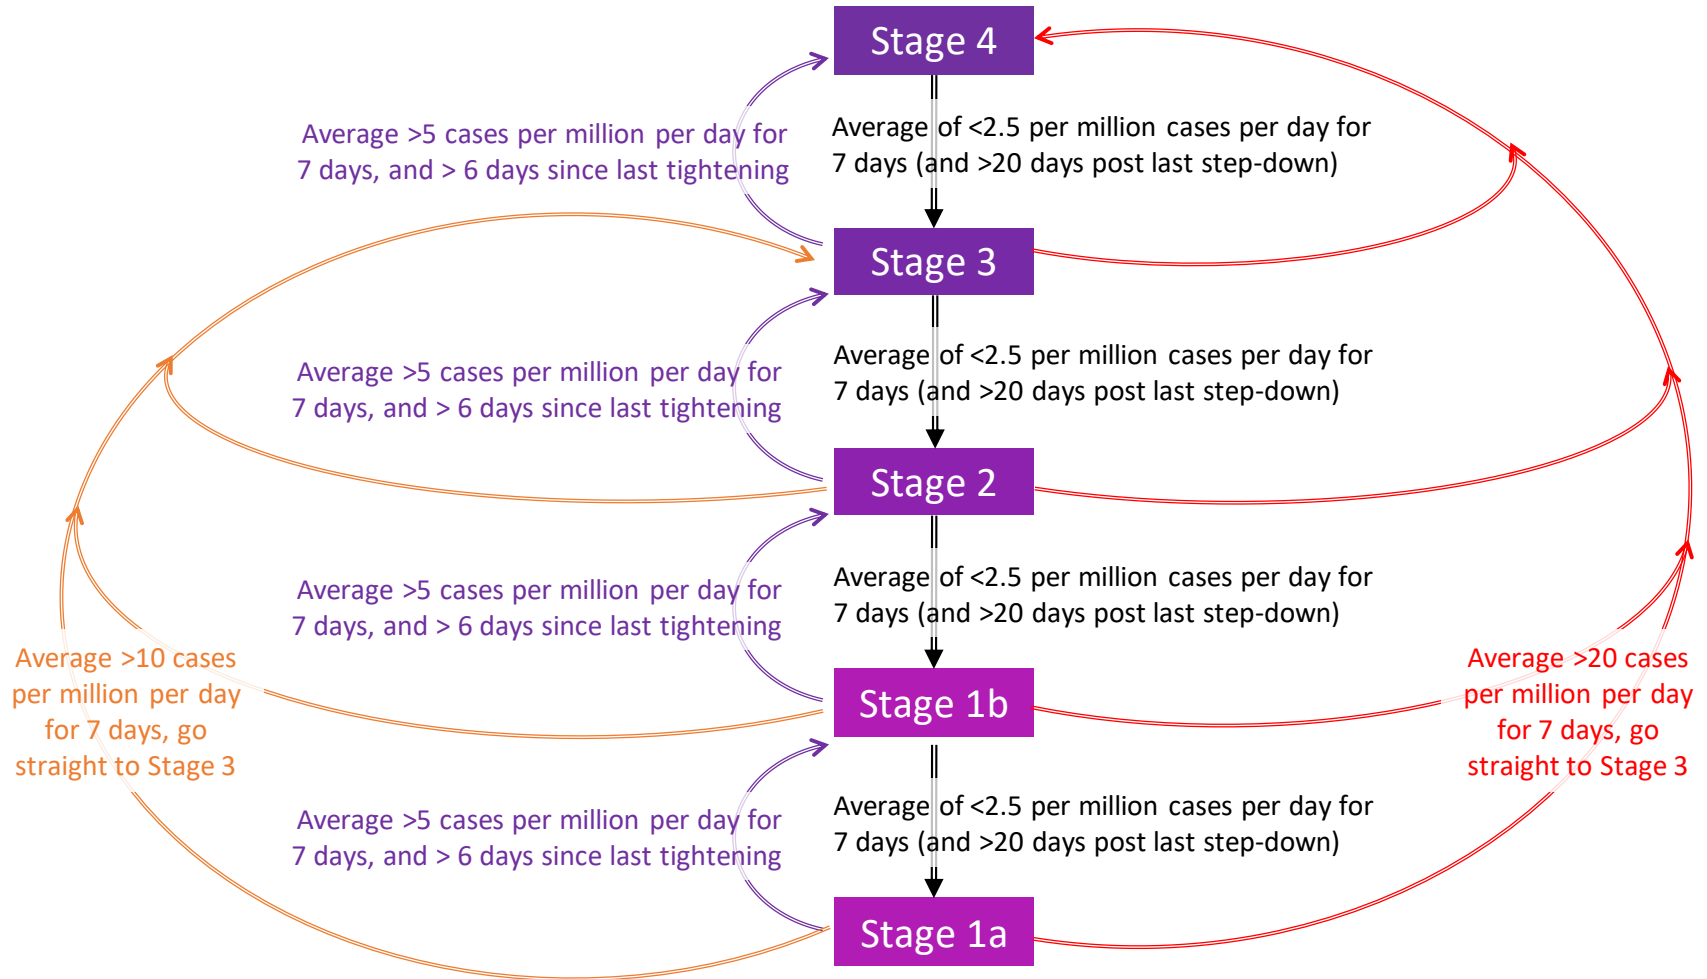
Stage 4

Average >5 cases per million per day for 7 days, and > 6 days since last tightening

Average of <2.5 per million cases per day for 7 days (and >20 days post last step-down)

Stage 3

Average >5 cases per million per day for 7 days, and > 6 days since last tightening

Average of <2.5 per million cases per day for 7 days (and >20 days post last step-down)

Stage 2

Average >5 cases per million per day for 7 days, and > 6 days since last tightening

Average of <2.5 per million cases per day for 7 days (and >20 days post last step-down)

Average >10 cases per million per day for 7 days, go straight to Stage 3

Stage 1b

Average >20 cases per million per day for 7 days, go straight to Stage 3

Average >5 cases per million per day for 7 days, and > 6 days since last tightening

Average of <2.5 per million cases per day for 7 days (and >20 days post last step-down)

Stage 1a